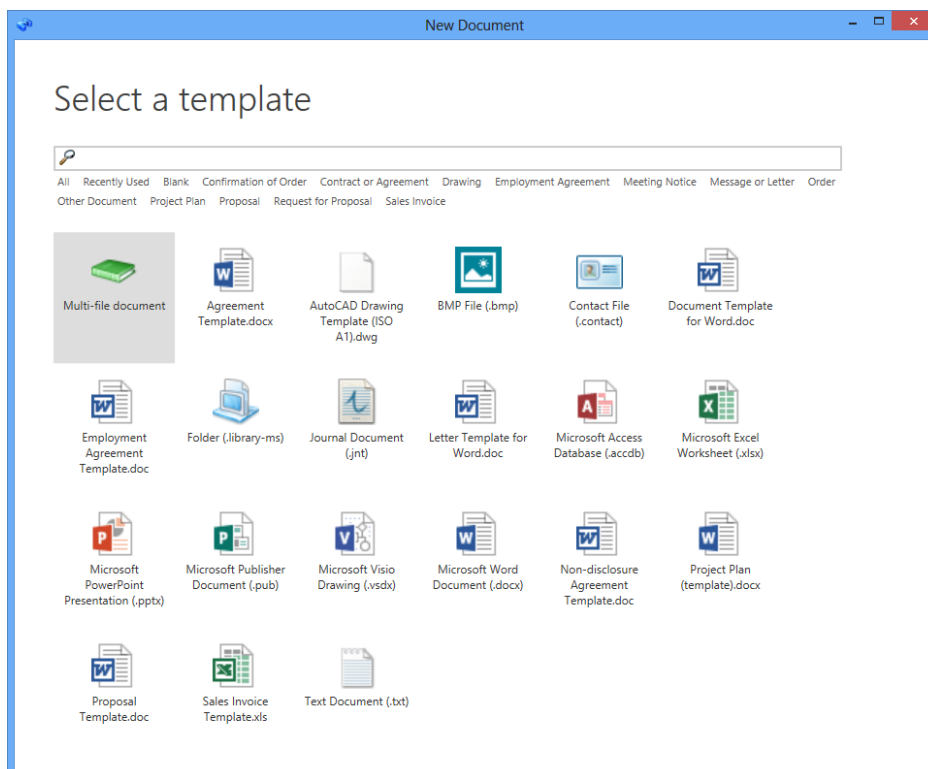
New Document

Select a template

All Recently Used Blank Confirmation of Order Contract or Agreement Drawing Employment Agreement Meeting Notice Message or Letter Order Other Document Project Plan Proposal Request for Proposal Sales Invoice

Multi-file document

Agreement Template.docx

AutoCAD Drawing Template (ISO A1).dwg

BMP File (.bmp)

Contact File (.contact)

Document Template for Word.doc

Employment Agreement Template.doc

Folder (.library-ms)

Journal Document (.jnt)

Letter Template for Word.doc

Microsoft Access Database (.accdb)

Microsoft Excel Worksheet (.xlsx)

Microsoft PowerPoint Presentation (.pptx)

Microsoft Publisher Document (.pub)

Microsoft Visio Drawing (.vsdx)

Microsoft Word Document (.docx)

Non-disclosure Agreement Template.doc

Project Plan (template).docx

Proposal Template.doc

Sales Invoice Template.xls

Text Document (.txt)